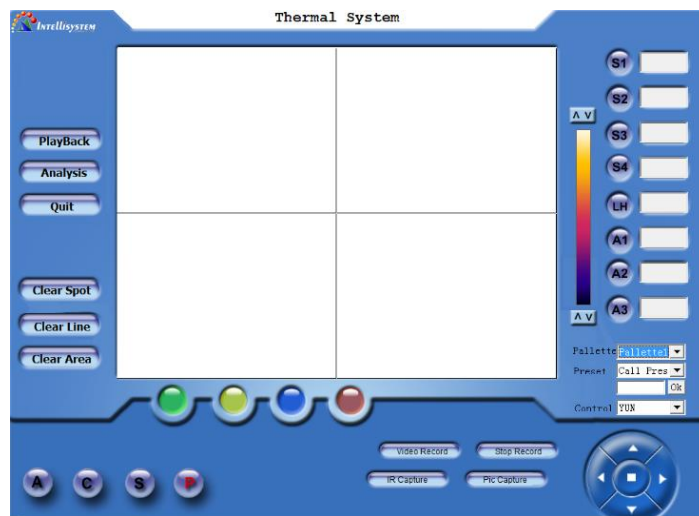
Intellisystem

Thermal System

PlayBack

Analysis

Quit

Clear Spot

Clear Line

Clear Area

S1

S2

S3

S4

LH

A1

A2

A3

Λ V

Λ V

Pallette Pallette1

Preset Call Pres

Ok

Control YUN

Video Record

Stop Record

IR Capture

Pic Capture

A

C

S

P